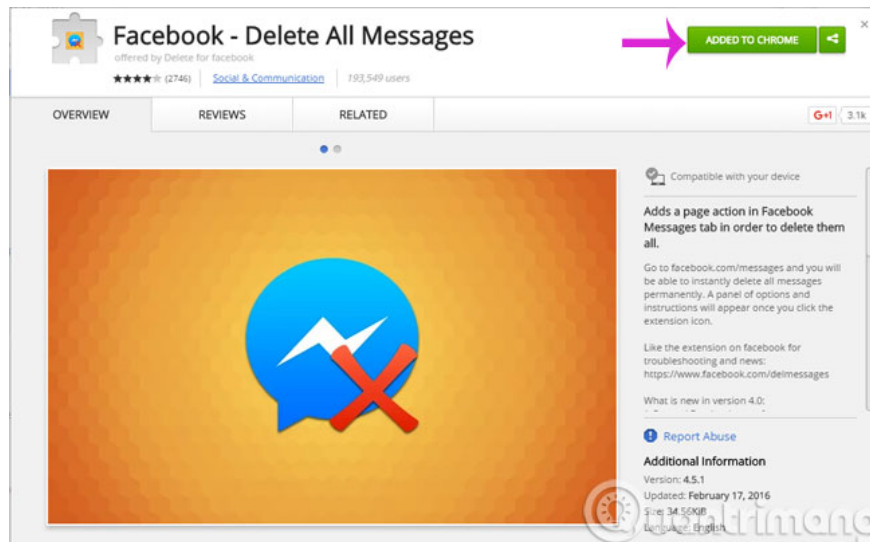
Facebook - Delete All Messages

offered by Delete for facebook

★★★★☆ (2746) | Social & Communication | 193,549 users

ADDED TO CHROME

OVERVIEW

REVIEWS

RELATED

G+1 3.1k

Compatible with your device

Adds a page action in Facebook Messages tab in order to delete them all.

Go to facebook.com/messages and you will be able to instantly delete all messages permanently. A panel of options and instructions will appear once you click the extension icon.

Like the extension on facebook for troubleshooting and news: https://www.facebook.com/delmessages

What is new in version 4.0:

Report Abuse

Additional Information

Version: 4.5.1

Updated: February 17, 2016

Size: 34.56KiB

Language: English

Quantrimang